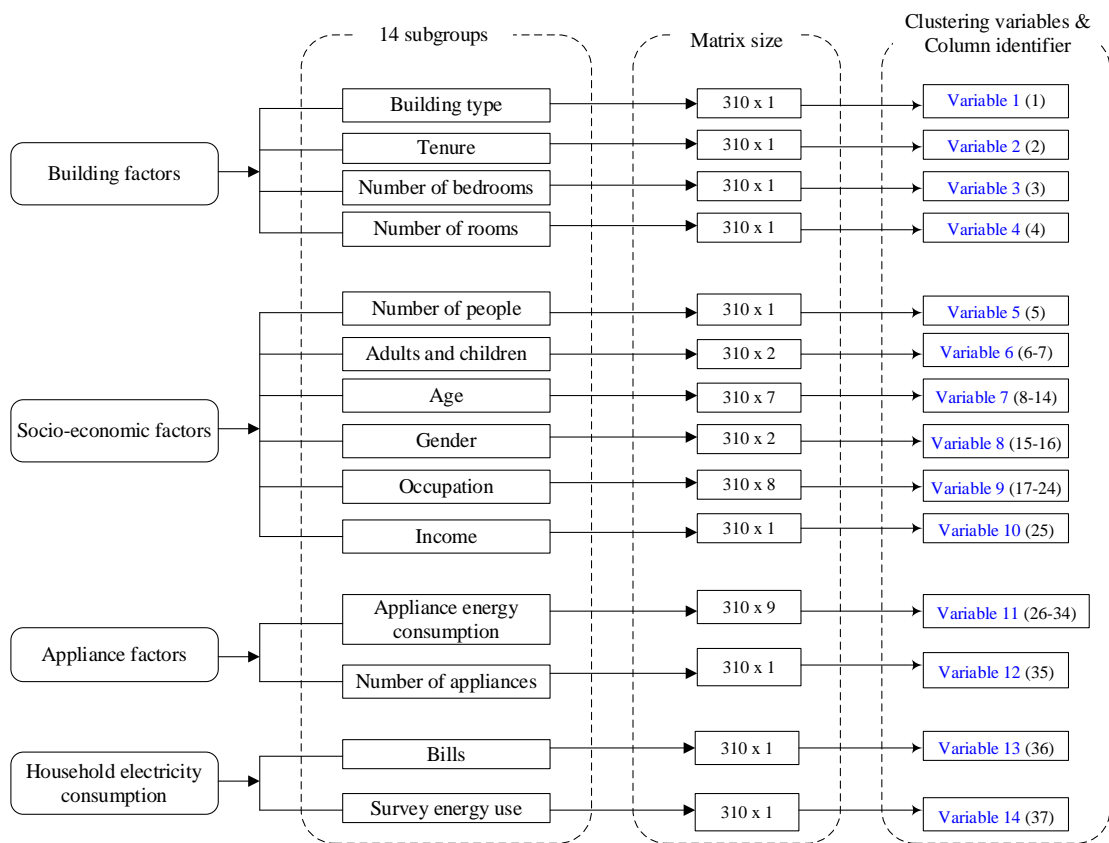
14 subgroups

Matrix size

Clustering variables & Column identifier

Building factors

Building type

Tenure

Number of bedrooms

Number of rooms

310 x 1

310 x 1

310 x 1

310 x 1

Variable 1 (1)

Variable 2 (2)

Variable 3 (3)

Variable 4 (4)

Socio-economic factors

Number of people

Adults and children

Age

Gender

Occupation

Income

310 x 1

310 x 2

310 x 7

310 x 2

310 x 8

310 x 1

Variable 5 (5)

Variable 6 (6-7)

Variable 7 (8-14)

Variable 8 (15-16)

Variable 9 (17-24)

Variable 10 (25)

Appliance factors

Appliance energy consumption

Number of appliances

310 x 9

310 x 1

Variable 11 (26-34)

Variable 12 (35)

Household electricity consumption

Bills

Survey energy use

310 x 1

310 x 1

Variable 13 (36)

Variable 14 (37)